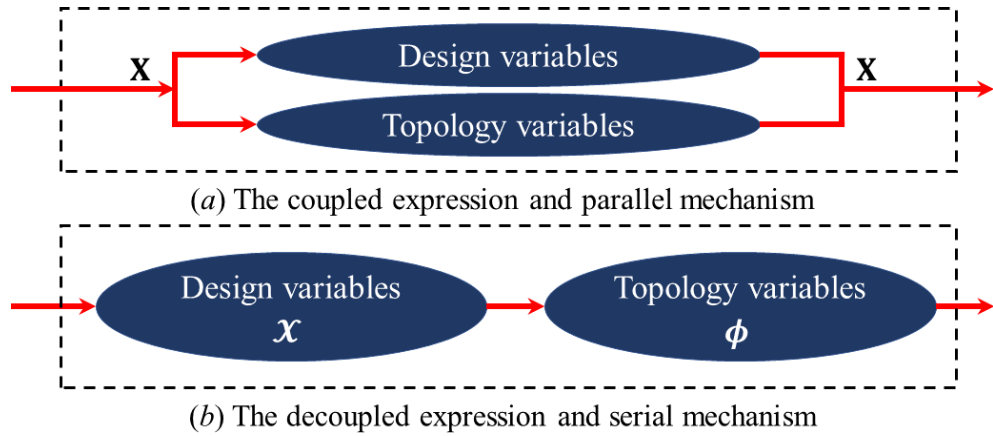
X

Design variables

Topology variables

X

($a$) The coupled expression and parallel mechanism

Design variables
$\boldsymbol{x}$

Topology variables
$\boldsymbol{\phi}$

($b$) The decoupled expression and serial mechanism